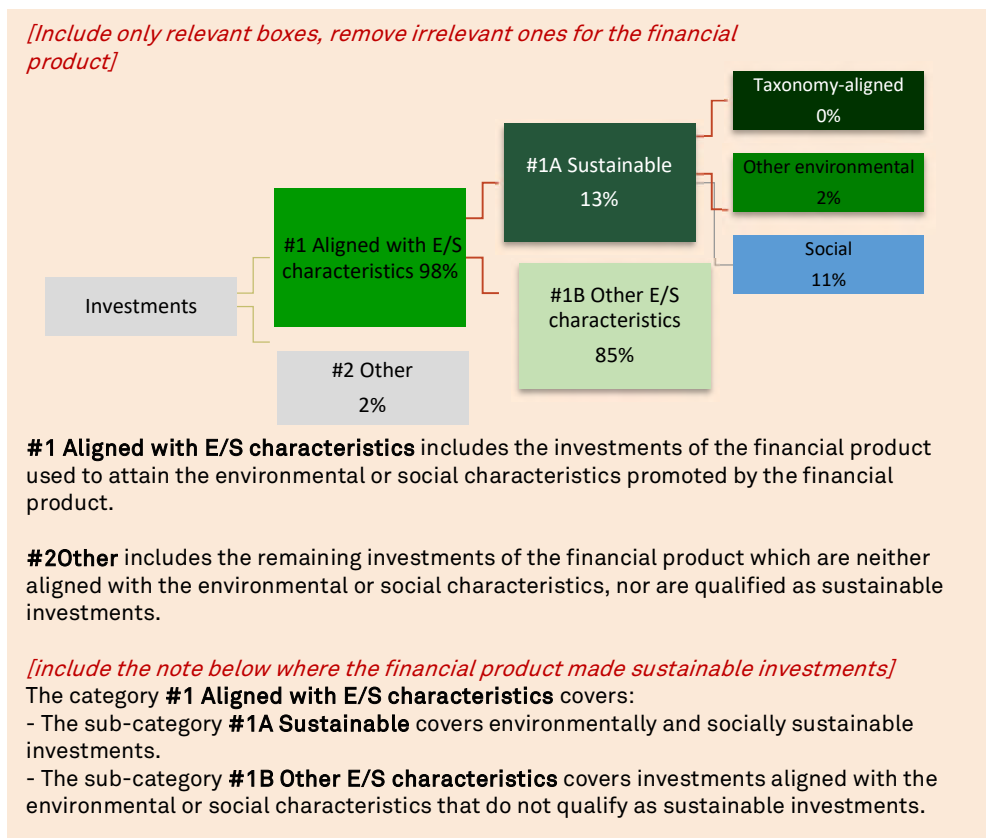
[Include only relevant boxes, remove irrelevant ones for the financial product]

Taxonomy-aligned
0%

#1A Sustainable
13%

Other environmental
2%

#1 Aligned with E/S characteristics 98%

Social
11%

Investments

#1B Other E/S characteristics
85%

#2 Other
2%

**#1 Aligned with E/S characteristics** includes the investments of the financial product used to attain the environmental or social characteristics promoted by the financial product.

**#2Other** includes the remaining investments of the financial product which are neither aligned with the environmental or social characteristics, nor are qualified as sustainable investments.

[include the note below where the financial product made sustainable investments]
The category **#1 Aligned with E/S characteristics** covers:
- The sub-category **#1A Sustainable** covers environmentally and socially sustainable investments.
- The sub-category **#1B Other E/S characteristics** covers investments aligned with the environmental or social characteristics that do not qualify as sustainable investments.